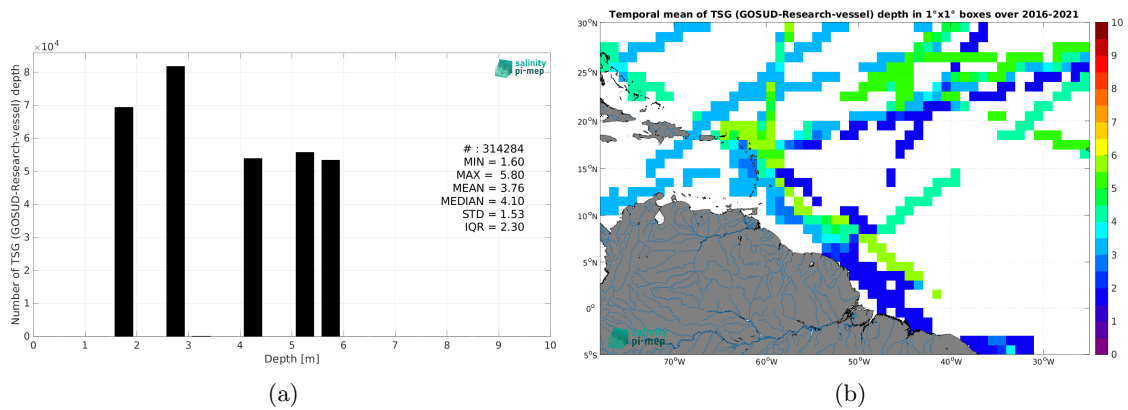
$\times 10^4$
8
7
6
5
4
3
2
1
0
Number of TSG (GOSUD-Research-vessel) depth
salinity pi-mep
# : 314284
MIN = 1.60
MAX = 5.80
MEAN = 3.76
MEDIAN = 4.10
STD = 1.53
IQR = 2.30
0 1 2 3 4 5 6 7 8 9 10
Depth [m]

(a)

Temporal mean of TSG (GOSUD-Research-vessel) depth in 1°x1° boxes over 2016-2021
30°N
25°N
20°N
15°N
10°N
5°N
0°
5°S
70°W 60°W 50°W 40°W 30°W
salinity pi-mep
10
9
8
7
6
5
4
3
2
1
0

(b)